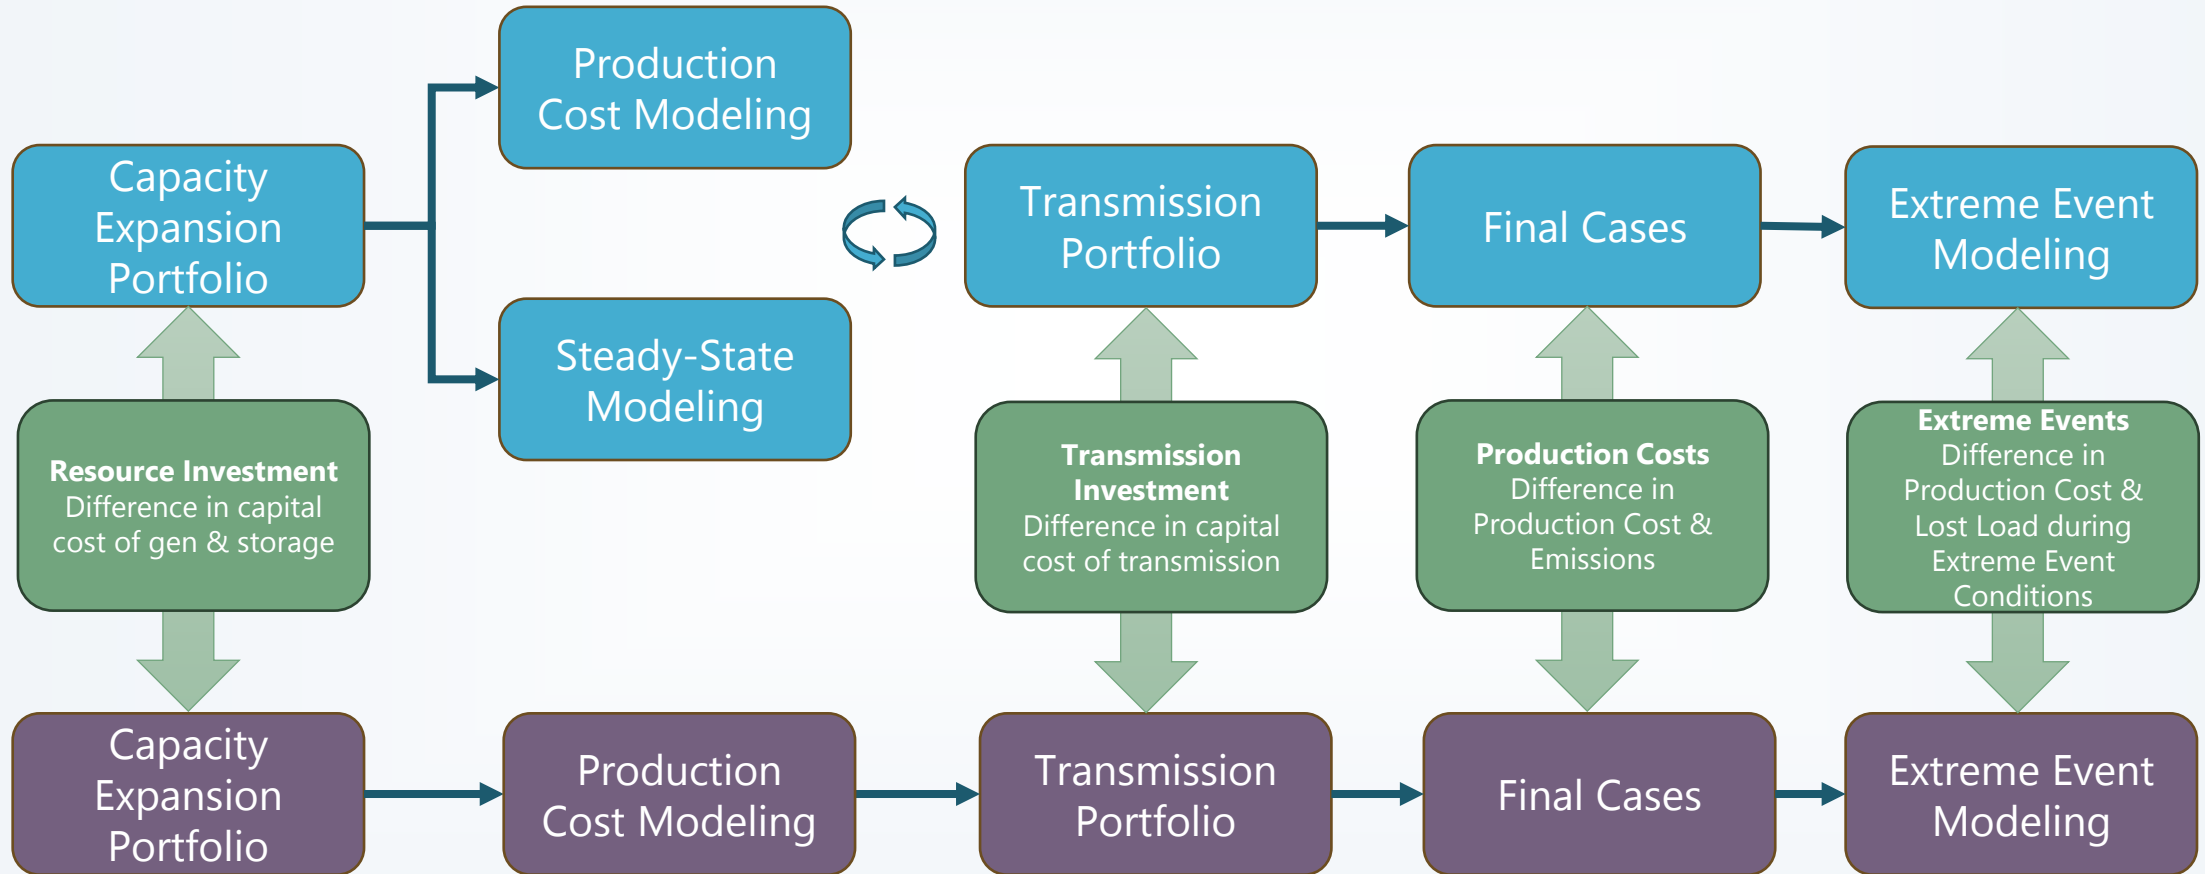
Production Cost Modeling

Capacity Expansion Portfolio

Transmission Portfolio

Final Cases

Extreme Event Modeling

Steady-State Modeling

**Resource Investment**
Difference in capital cost of gen & storage

**Transmission Investment**
Difference in capital cost of transmission

**Production Costs**
Difference in Production Cost & Emissions

**Extreme Events**
Difference in Production Cost & Lost Load during Extreme Event Conditions

Capacity Expansion Portfolio

Production Cost Modeling

Transmission Portfolio

Final Cases

Extreme Event Modeling